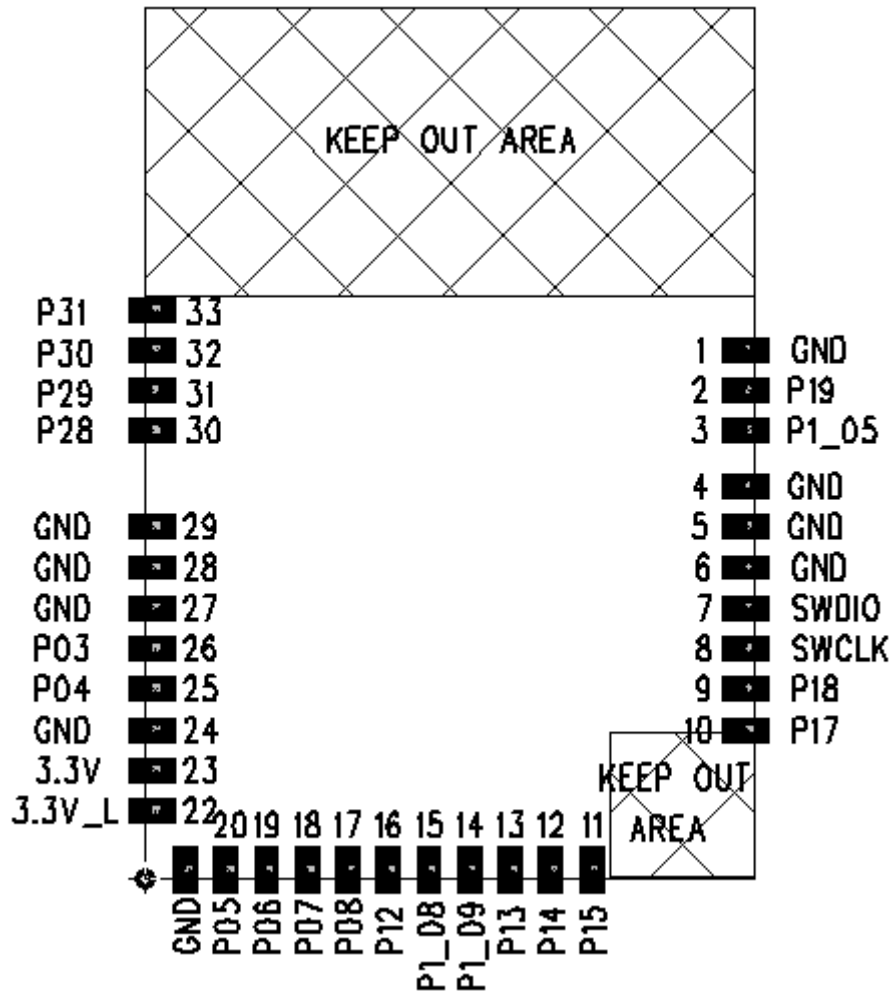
KEEP OUT AREA

P31 33
P30 32
P29 31
P28 30

GND 29
GND 28
GND 27
P03 26
P04 25
GND 24
3.3V 23
3.3V_L 22

1 GND
2 P19
3 P1_05
4 GND
5 GND
6 GND
7 SWDIO
8 SWCLK
9 P18
10 P17

KEEP OUT AREA

20 19 18 17 16 15 14 13 12 11

GND P05 P06 P07 P08 P12 P1_08 P1_09 P13 P14 P15